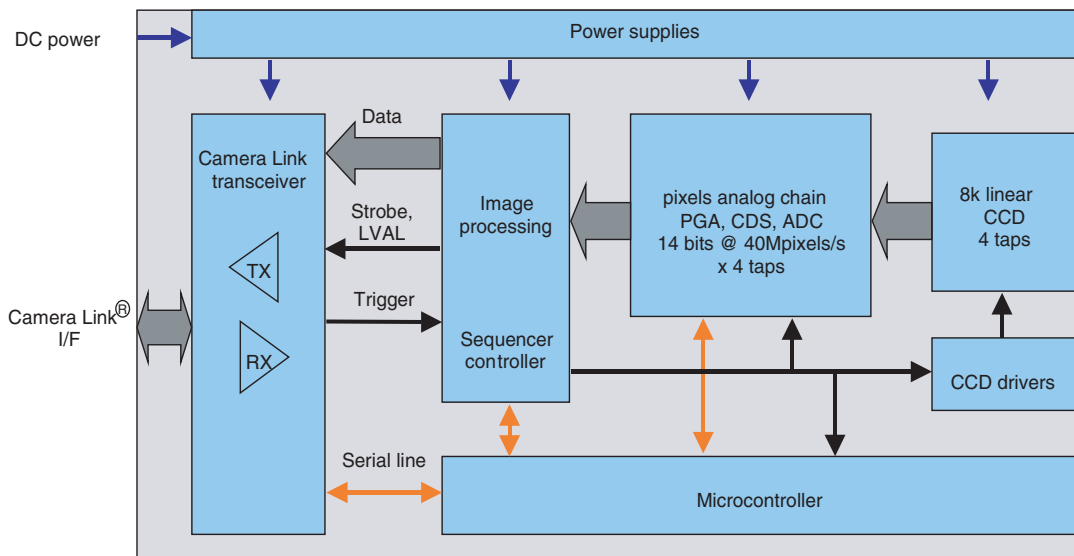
DC power

Power supplies

Data

Camera Link transceiver

Strobe, LVAL

Image processing

pixels analog chain PGA, CDS, ADC 14 bits @ 40Mpixels/s x 4 taps

8k linear CCD 4 taps

TX

Trigger

Camera Link® I/F

RX

Sequencer controller

CCD drivers

Serial line

Microcontroller